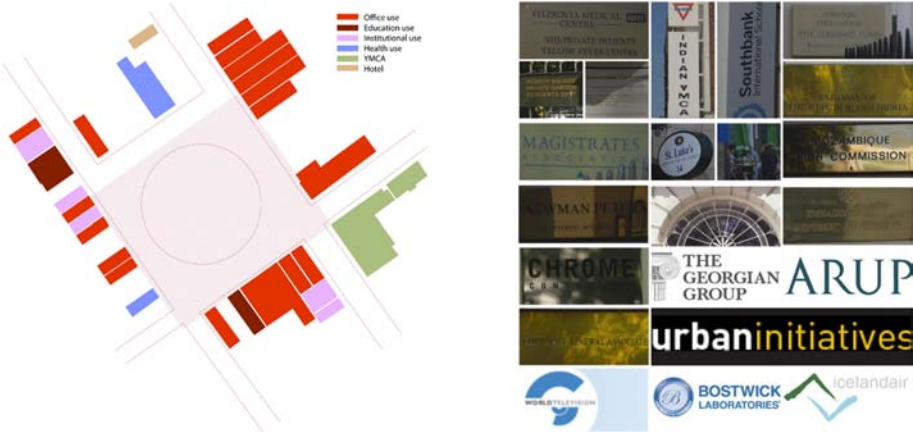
Office use
Education use
Institutional use
Health use
YMCA
Hotel

FITZROVIA MEDICAL CENTRE
NHS PRIVATE PATIENTS
YELLOW FEVER CENTER
INDIAN YMCA
Southbank International School
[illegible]
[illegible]
MAGISTRATES ASSOCIATION
St. Luke's
MOZAMBIQUE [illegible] COMMISSION
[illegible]
CHROME
THE GEORGIAN GROUP
ARUP
urbaninitiatives
WORLD TELEVISION
BOSTWICK LABORATORIES
icelandair